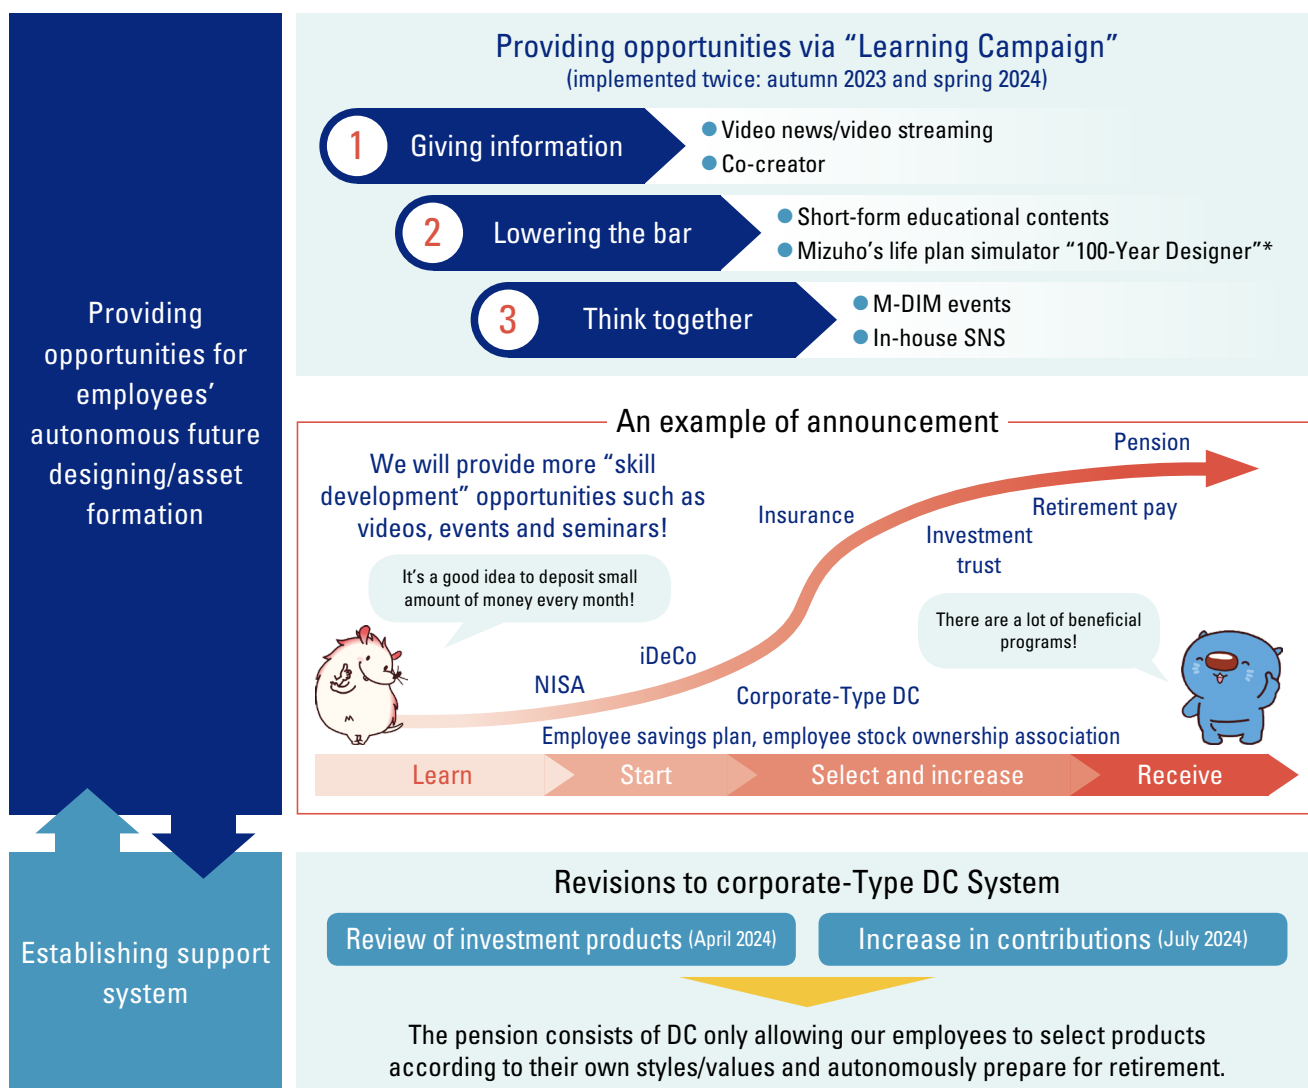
Providing opportunities for employees' autonomous future designing/asset formation

Providing opportunities via "Learning Campaign"
(implemented twice: autumn 2023 and spring 2024)

1 Giving information
Video news/video streaming
Co-creator

2 Lowering the bar
Short-form educational contents
Mizuho's life plan simulator "100-Year Designer"*

3 Think together
M-DIM events
In-house SNS

An example of announcement

We will provide more "skill development" opportunities such as videos, events and seminars!

It's a good idea to deposit small amount of money every month!

There are a lot of beneficial programs!

Pension
Retirement pay
Insurance
Investment trust
iDeCo
NISA
Corporate-Type DC
Employee savings plan, employee stock ownership association

Learn
Start
Select and increase
Receive

Establishing support system

Revisions to corporate-Type DC System
Review of investment products (April 2024)
Increase in contributions (July 2024)

The pension consists of DC only allowing our employees to select products according to their own styles/values and autonomously prepare for retirement.